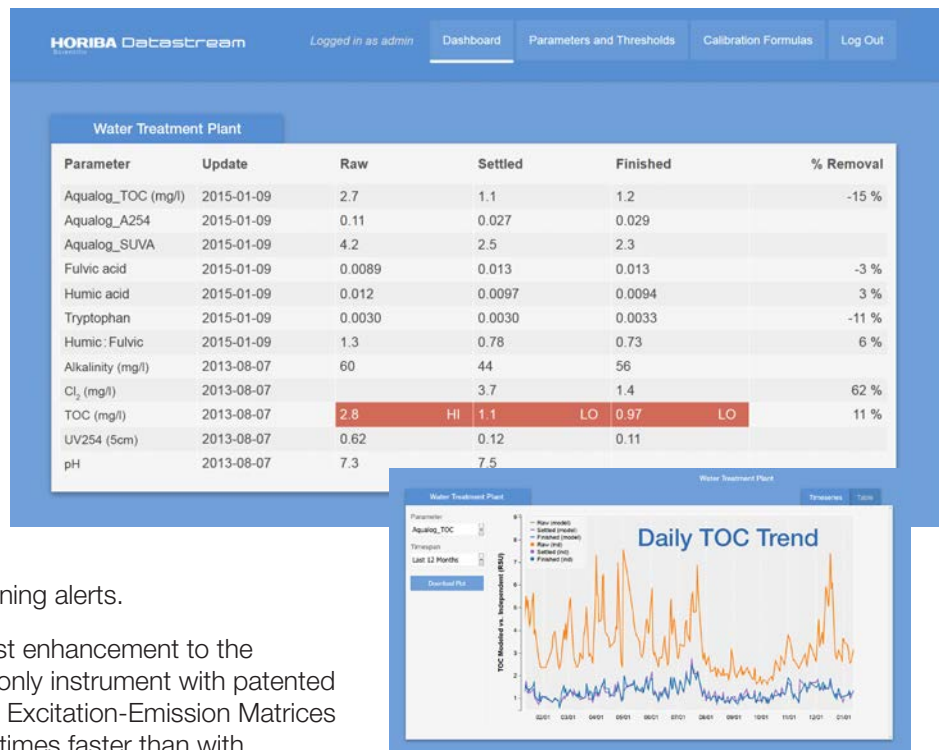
HORIBA Datastream
Scientific

Logged in as admin | Dashboard | Parameters and Thresholds | Calibration Formulas | Log Out

Water Treatment Plant

| Parameter | Update | Raw | Settled | Finished | % Removal |
|---|---|---|---|---|---|
| Aqualog_TOC (mg/l) | 2015-01-09 | 2.7 | 1.1 | 1.2 | -15 % |
| Aqualog_A254 | 2015-01-09 | 0.11 | 0.027 | 0.029 | |
| Aqualog_SUVA | 2015-01-09 | 4.2 | 2.5 | 2.3 | |
| Fulvic acid | 2015-01-09 | 0.0089 | 0.013 | 0.013 | -3 % |
| Humic acid | 2015-01-09 | 0.012 | 0.0097 | 0.0094 | 3 % |
| Tryptophan | 2015-01-09 | 0.0030 | 0.0030 | 0.0033 | -11 % |
| Humic : Fulvic | 2015-01-09 | 1.3 | 0.78 | 0.73 | 6 % |
| Alkalinity (mg/l) | 2013-08-07 | 60 | 44 | 56 | |
| $Cl_2$ (mg/l) | 2013-08-07 | | 3.7 | 1.4 | 62 % |
| TOC (mg/l) | 2013-08-07 | 2.8 HI | 1.1 LO | 0.97 LO | 11 % |
| UV254 (5cm) | 2013-08-07 | 0.62 | 0.12 | 0.11 | |
| pH | 2013-08-07 | 7.3 | 7.5 | | |

Water Treatment Plant
Water Treatment Plant
Timeseries Table
Parameter
Aqualog_TOC
Timespan
Last 12 Months
Download Plot
Raw (model)
Settled (model)
Finished (model)
Raw (ind)
Settled (ind)
Finished (ind)
Daily TOC Trend
TOC Modeled vs. Independent (RSU)
02/01 03/01 04/01 05/01 06/01 07/01 08/01 09/01 10/01 11/01 12/01 01/01

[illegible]ning alerts.

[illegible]st enhancement to the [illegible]only instrument with patented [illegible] Excitation-Emission Matrices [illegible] times faster than with